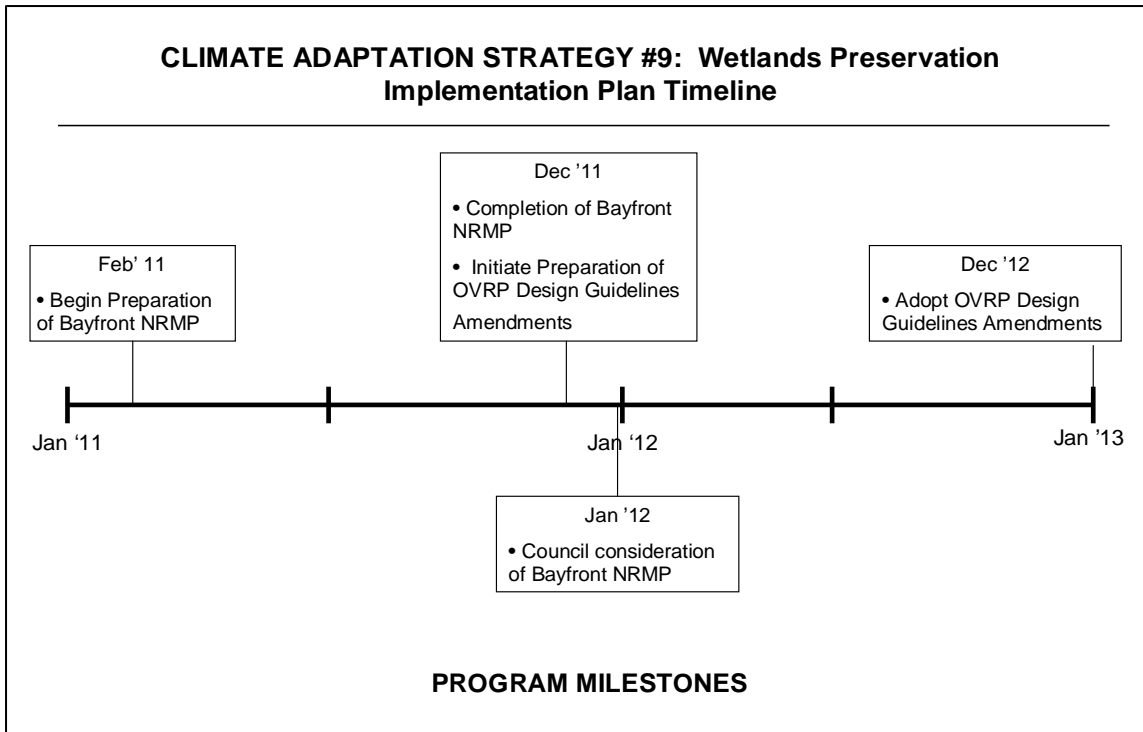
CLIMATE ADAPTATION STRATEGY #9: Wetlands Preservation Implementation Plan Timeline

Feb' 11

• Begin Preparation of Bayfront NRMP

Dec '11

• Completion of Bayfront NRMP

• Initiate Preparation of OVRP Design Guidelines Amendments

Dec '12

• Adopt OVRP Design Guidelines Amendments

Jan '11

Jan '12

Jan '13

Jan '12

• Council consideration of Bayfront NRMP

PROGRAM MILESTONES